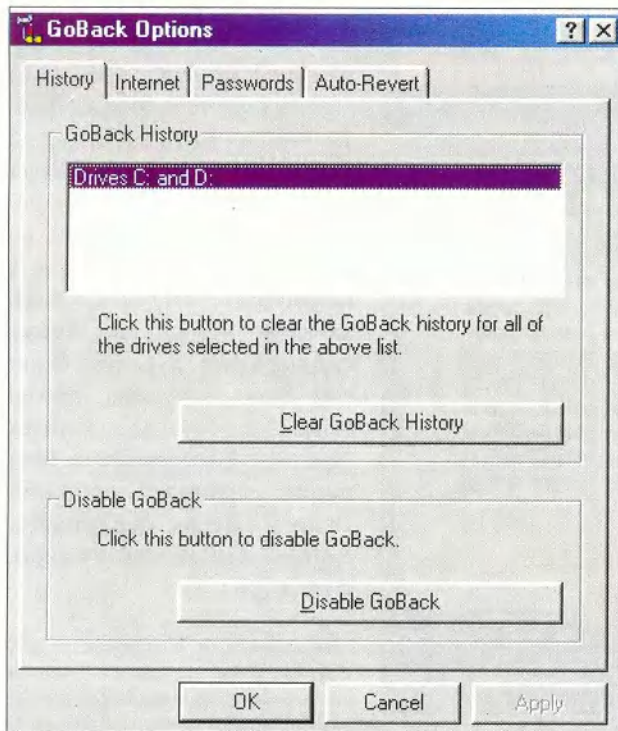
GoBack Options

? ×

History | Internet | Passwords | Auto-Revert

GoBack History

Drives C: and D:

Click this button to clear the GoBack history for all of the drives selected in the above list.

Clear GoBack History

Disable GoBack

Click this button to disable GoBack.

Disable GoBack

OK

Cancel

Apply